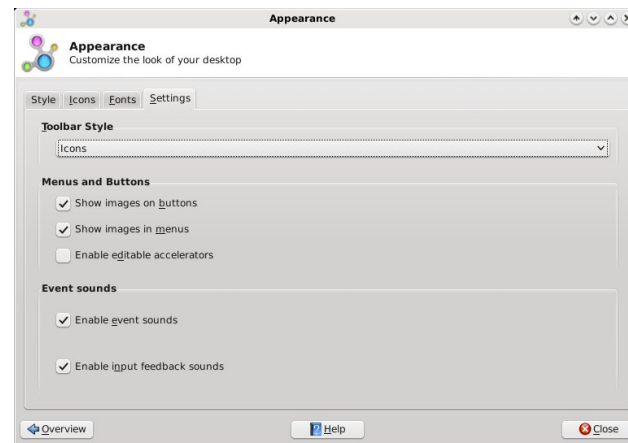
Appearance

Appearance
Customize the look of your desktop

Style Icons Fonts Settings

Toolbar Style

Icons

Menus and Buttons

Show images on buttons

Show images in menus

Enable editable accelerators

Event sounds

Enable event sounds

Enable input feedback sounds

Overview

Help

Close